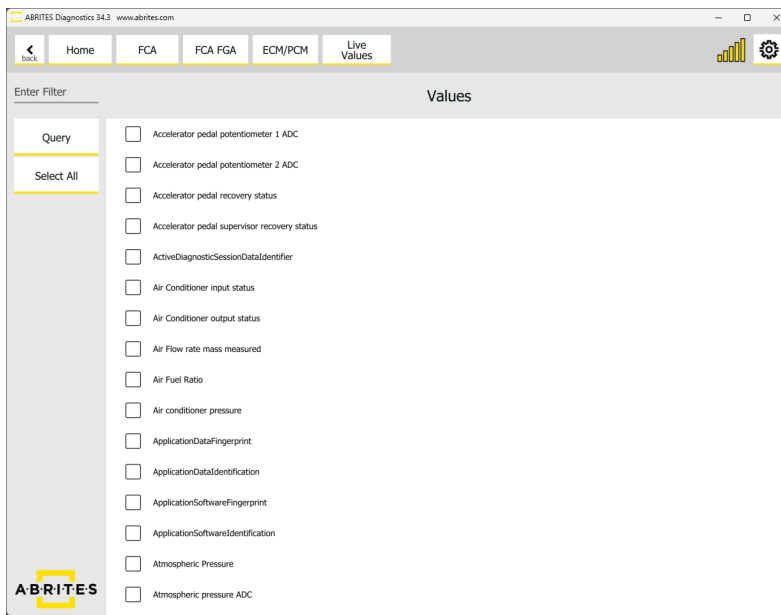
ABRITES Diagnostics 34.3 www.abrites.com

back
Home
FCA
FCA FGA
ECM/PCM
Live Values

Enter Filter
Values

Query
Select All

Accelerator pedal potentiometer 1 ADC
Accelerator pedal potentiometer 2 ADC
Accelerator pedal recovery status
Accelerator pedal supervisor recovery status
ActiveDiagnosticSessionDataIdentifier
Air Conditioner input status
Air Conditioner output status
Air Flow rate mass measured
Air Fuel Ratio
Air conditioner pressure
ApplicationDataFingerprint
ApplicationDataIdentification
ApplicationSoftwareFingerprint
ApplicationSoftwareIdentification
Atmospheric Pressure
Atmospheric pressure ADC

ABRITES